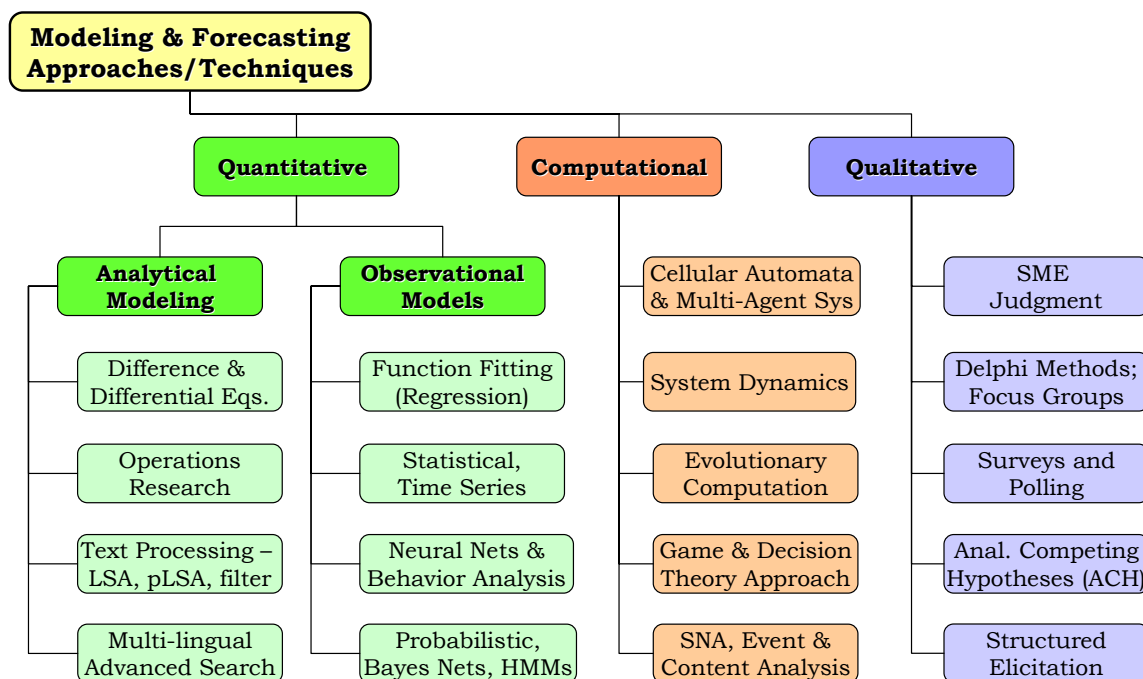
Modeling & Forecasting Approaches/Techniques

Quantitative

Analytical Modeling

Difference & Differential Eqs.

Operations Research

Text Processing – LSA, pLSA, filter

Multi-lingual Advanced Search

Observational Models

Function Fitting (Regression)

Statistical, Time Series

Neural Nets & Behavior Analysis

Probabilistic, Bayes Nets, HMMs

Computational

Cellular Automata & Multi-Agent Sys

System Dynamics

Evolutionary Computation

Game & Decision Theory Approach

SNA, Event & Content Analysis

Qualitative

SME Judgment

Delphi Methods; Focus Groups

Surveys and Polling

Anal. Competing Hypotheses (ACH)

Structured Elicitation